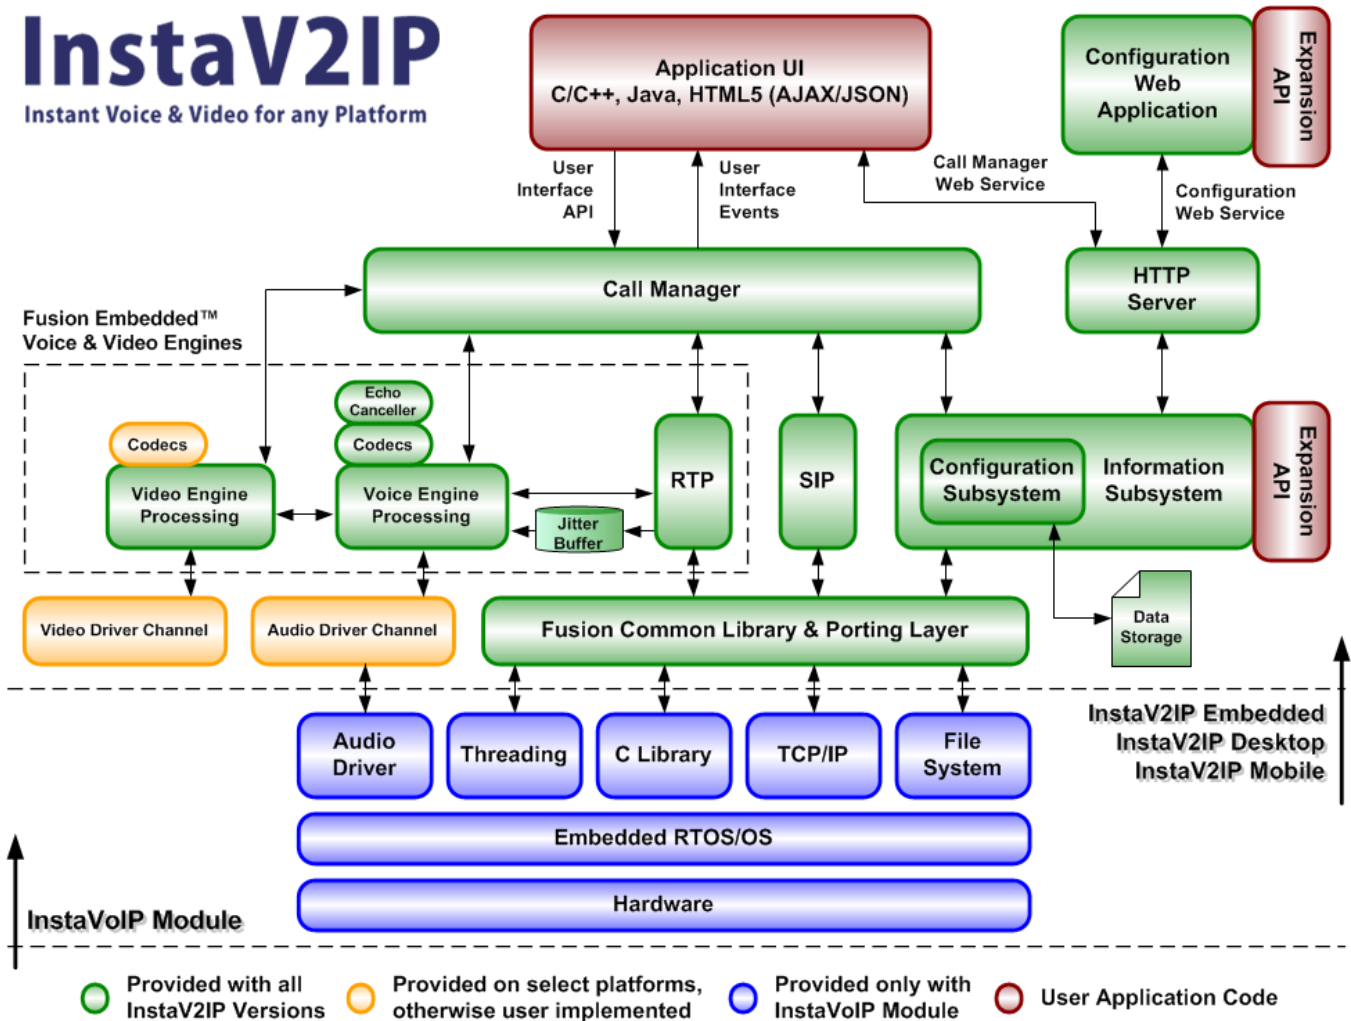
InstaV2IP
Instant Voice & Video for any Platform

Application UI
C/C++, Java, HTML5 (AJAX/JSON)

Configuration Web Application

Expansion API

User Interface API

User Interface Events

Call Manager Web Service

Configuration Web Service

Call Manager

HTTP Server

Fusion Embedded™ Voice & Video Engines

Echo Canceller

Codecs

Codecs

Video Engine Processing

Voice Engine Processing

Jitter Buffer

RTP

SIP

Configuration Subsystem

Information Subsystem

Expansion API

Video Driver Channel

Audio Driver Channel

Fusion Common Library & Porting Layer

Data Storage

InstaV2IP Embedded
InstaV2IP Desktop
InstaV2IP Mobile

Audio Driver

Threading

C Library

TCP/IP

File System

Embedded RTOS/OS

Hardware

InstaVoIP Module

Provided with all InstaV2IP Versions

Provided on select platforms, otherwise user implemented

Provided only with InstaVoIP Module

User Application Code